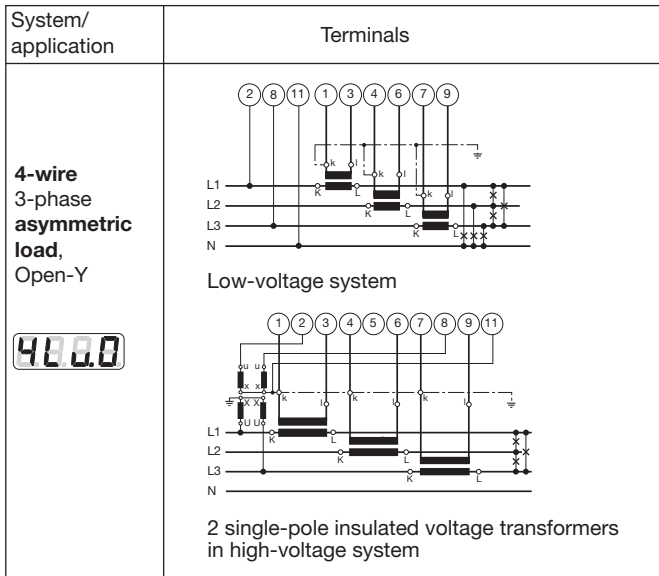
| System/ application | Terminals |
|---|---|
| **4-wire** 3-phase **asymmetric load**, Open-Y<br><br>4L.U.0 | 2 8 11 1 3 4 6 7 9<br>k l k l k l<br>L1 K L<br>L2 K L<br>L3 K L<br>N<br><br>Low-voltage system<br><br>1 2 3 4 5 6 7 8 9 11<br>u u<br>x x<br>X X<br>U U<br>k l k l k l<br>L1 K L<br>L2 K L<br>L3 K L<br>N<br><br>2 single-pole insulated voltage transformers in high-voltage system |